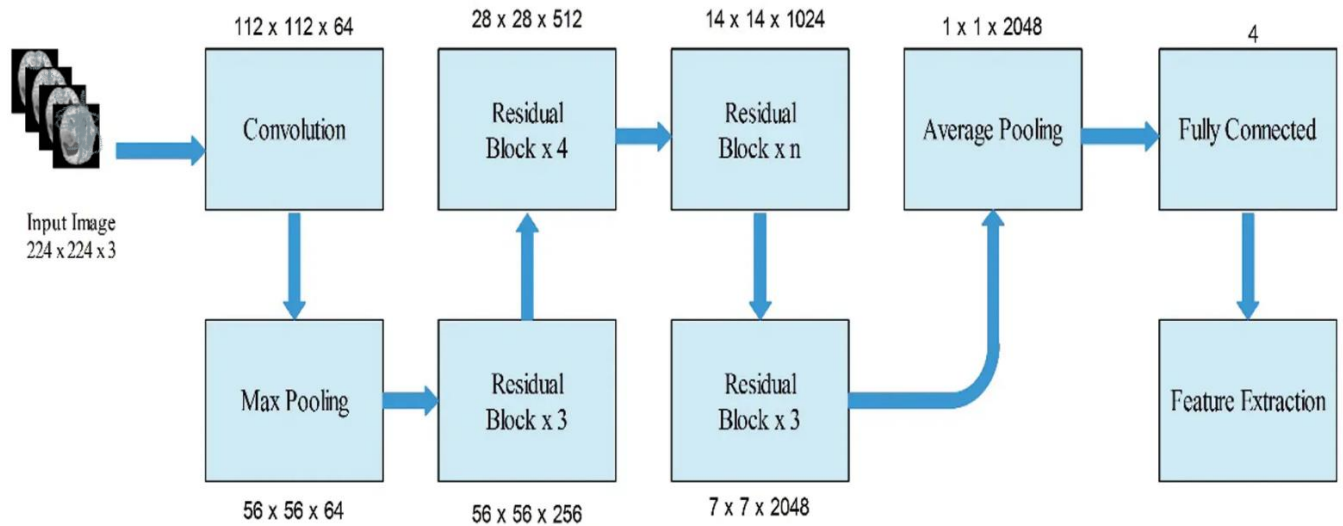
Input Image
224 x 224 x 3

112 x 112 x 64

Convolution

Max Pooling

56 x 56 x 64

28 x 28 x 512

Residual Block x 4

Residual Block x 3

56 x 56 x 256

14 x 14 x 1024

Residual Block x n

Residual Block x 3

7 x 7 x 2048

1 x 1 x 2048

Average Pooling

4

Fully Connected

Feature Extraction